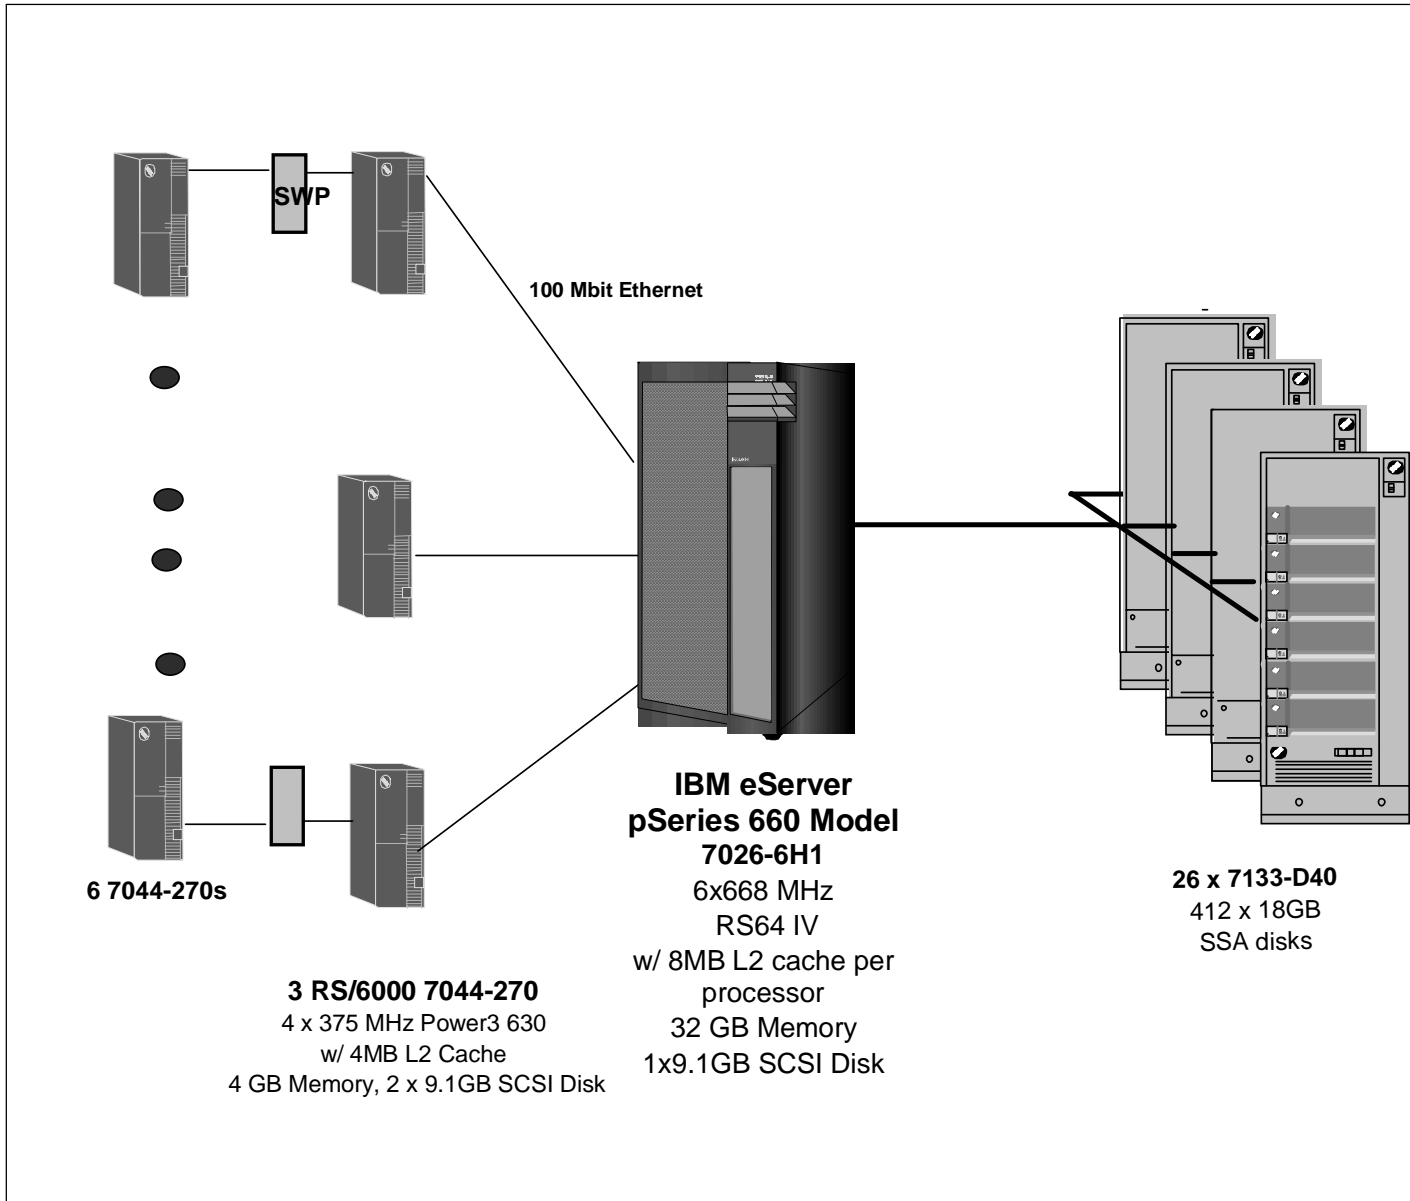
SWP

100 Mbit Ethernet

IBM eServer pSeries 660 Model 7026-6H1
6x668 MHz
RS64 IV
w/ 8MB L2 cache per processor
32 GB Memory
1x9.1GB SCSI Disk

6 7044-270s

3 RS/6000 7044-270
4 x 375 MHz Power3 630
w/ 4MB L2 Cache
4 GB Memory, 2 x 9.1GB SCSI Disk

26 x 7133-D40
412 x 18GB
SSA disks